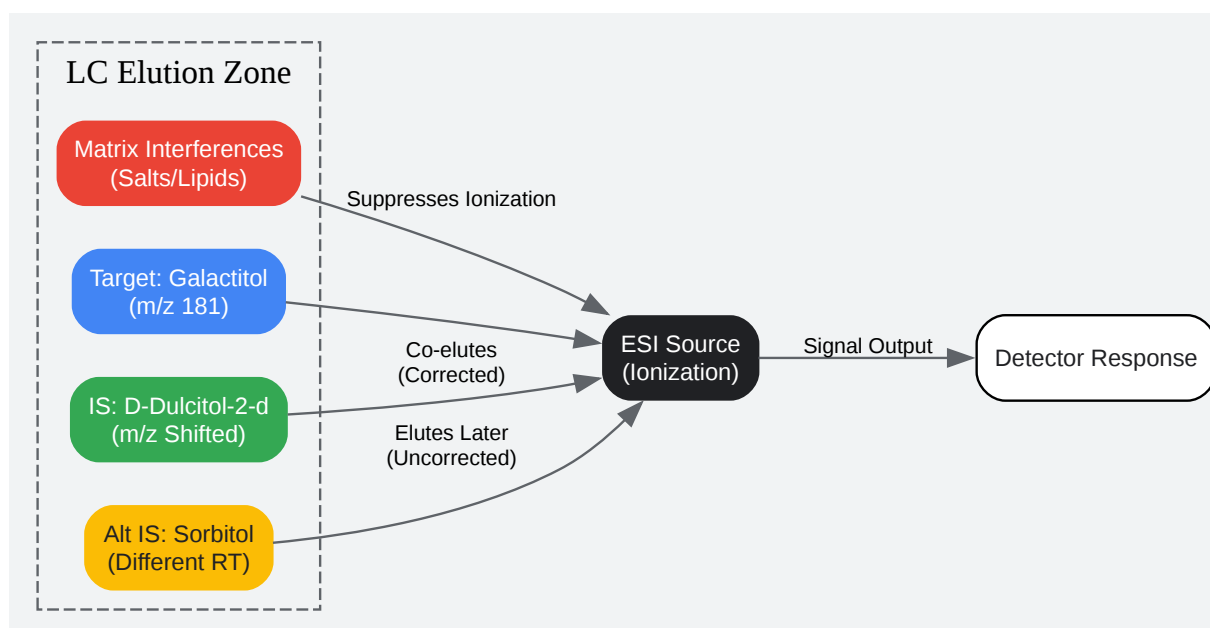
LC Elution Zone

Matrix Interferences
(Salts/Lipids)

Target: Galactitol
(m/z 181)

IS: D-Dulcitol-2-d
(m/z Shifted)

Alt IS: Sorbitol
(Different RT)

Suppresses Ionization

Co-elutes
(Corrected)

Elutes Later
(Uncorrected)

ESI Source
(Ionization)

Signal Output

Detector Response